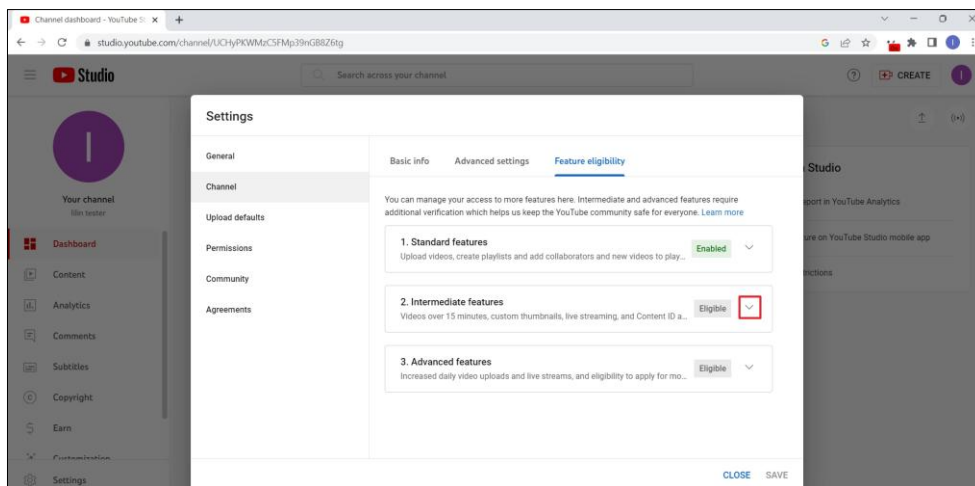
Channel dashboard - YouTube St ×  +

studio.youtube.com/channel/UCHyPKWMzC5FMp39nGB8Z6tg

Studio

Search across your channel

CREATE

Your channel
Illin tester

Dashboard
Content
Analytics
Comments
Subtitles
Copyright
Earn
Customization
Settings

Studio
port in YouTube Analytics
ure on YouTube Studio mobile app
trictions

Settings

General
Channel
Upload defaults
Permissions
Community
Agreements

Basic info   Advanced settings   Feature eligibility

You can manage your access to more features here. Intermediate and advanced features require additional verification which helps us keep the YouTube community safe for everyone. Learn more

1. Standard features
Upload videos, create playlists and add collaborators and new videos to play...
Enabled

2. Intermediate features
Videos over 15 minutes, custom thumbnails, live streaming, and Content ID a...
Eligible

3. Advanced features
Increased daily video uploads and live streams, and eligibility to apply for mo...
Eligible

CLOSE   SAVE